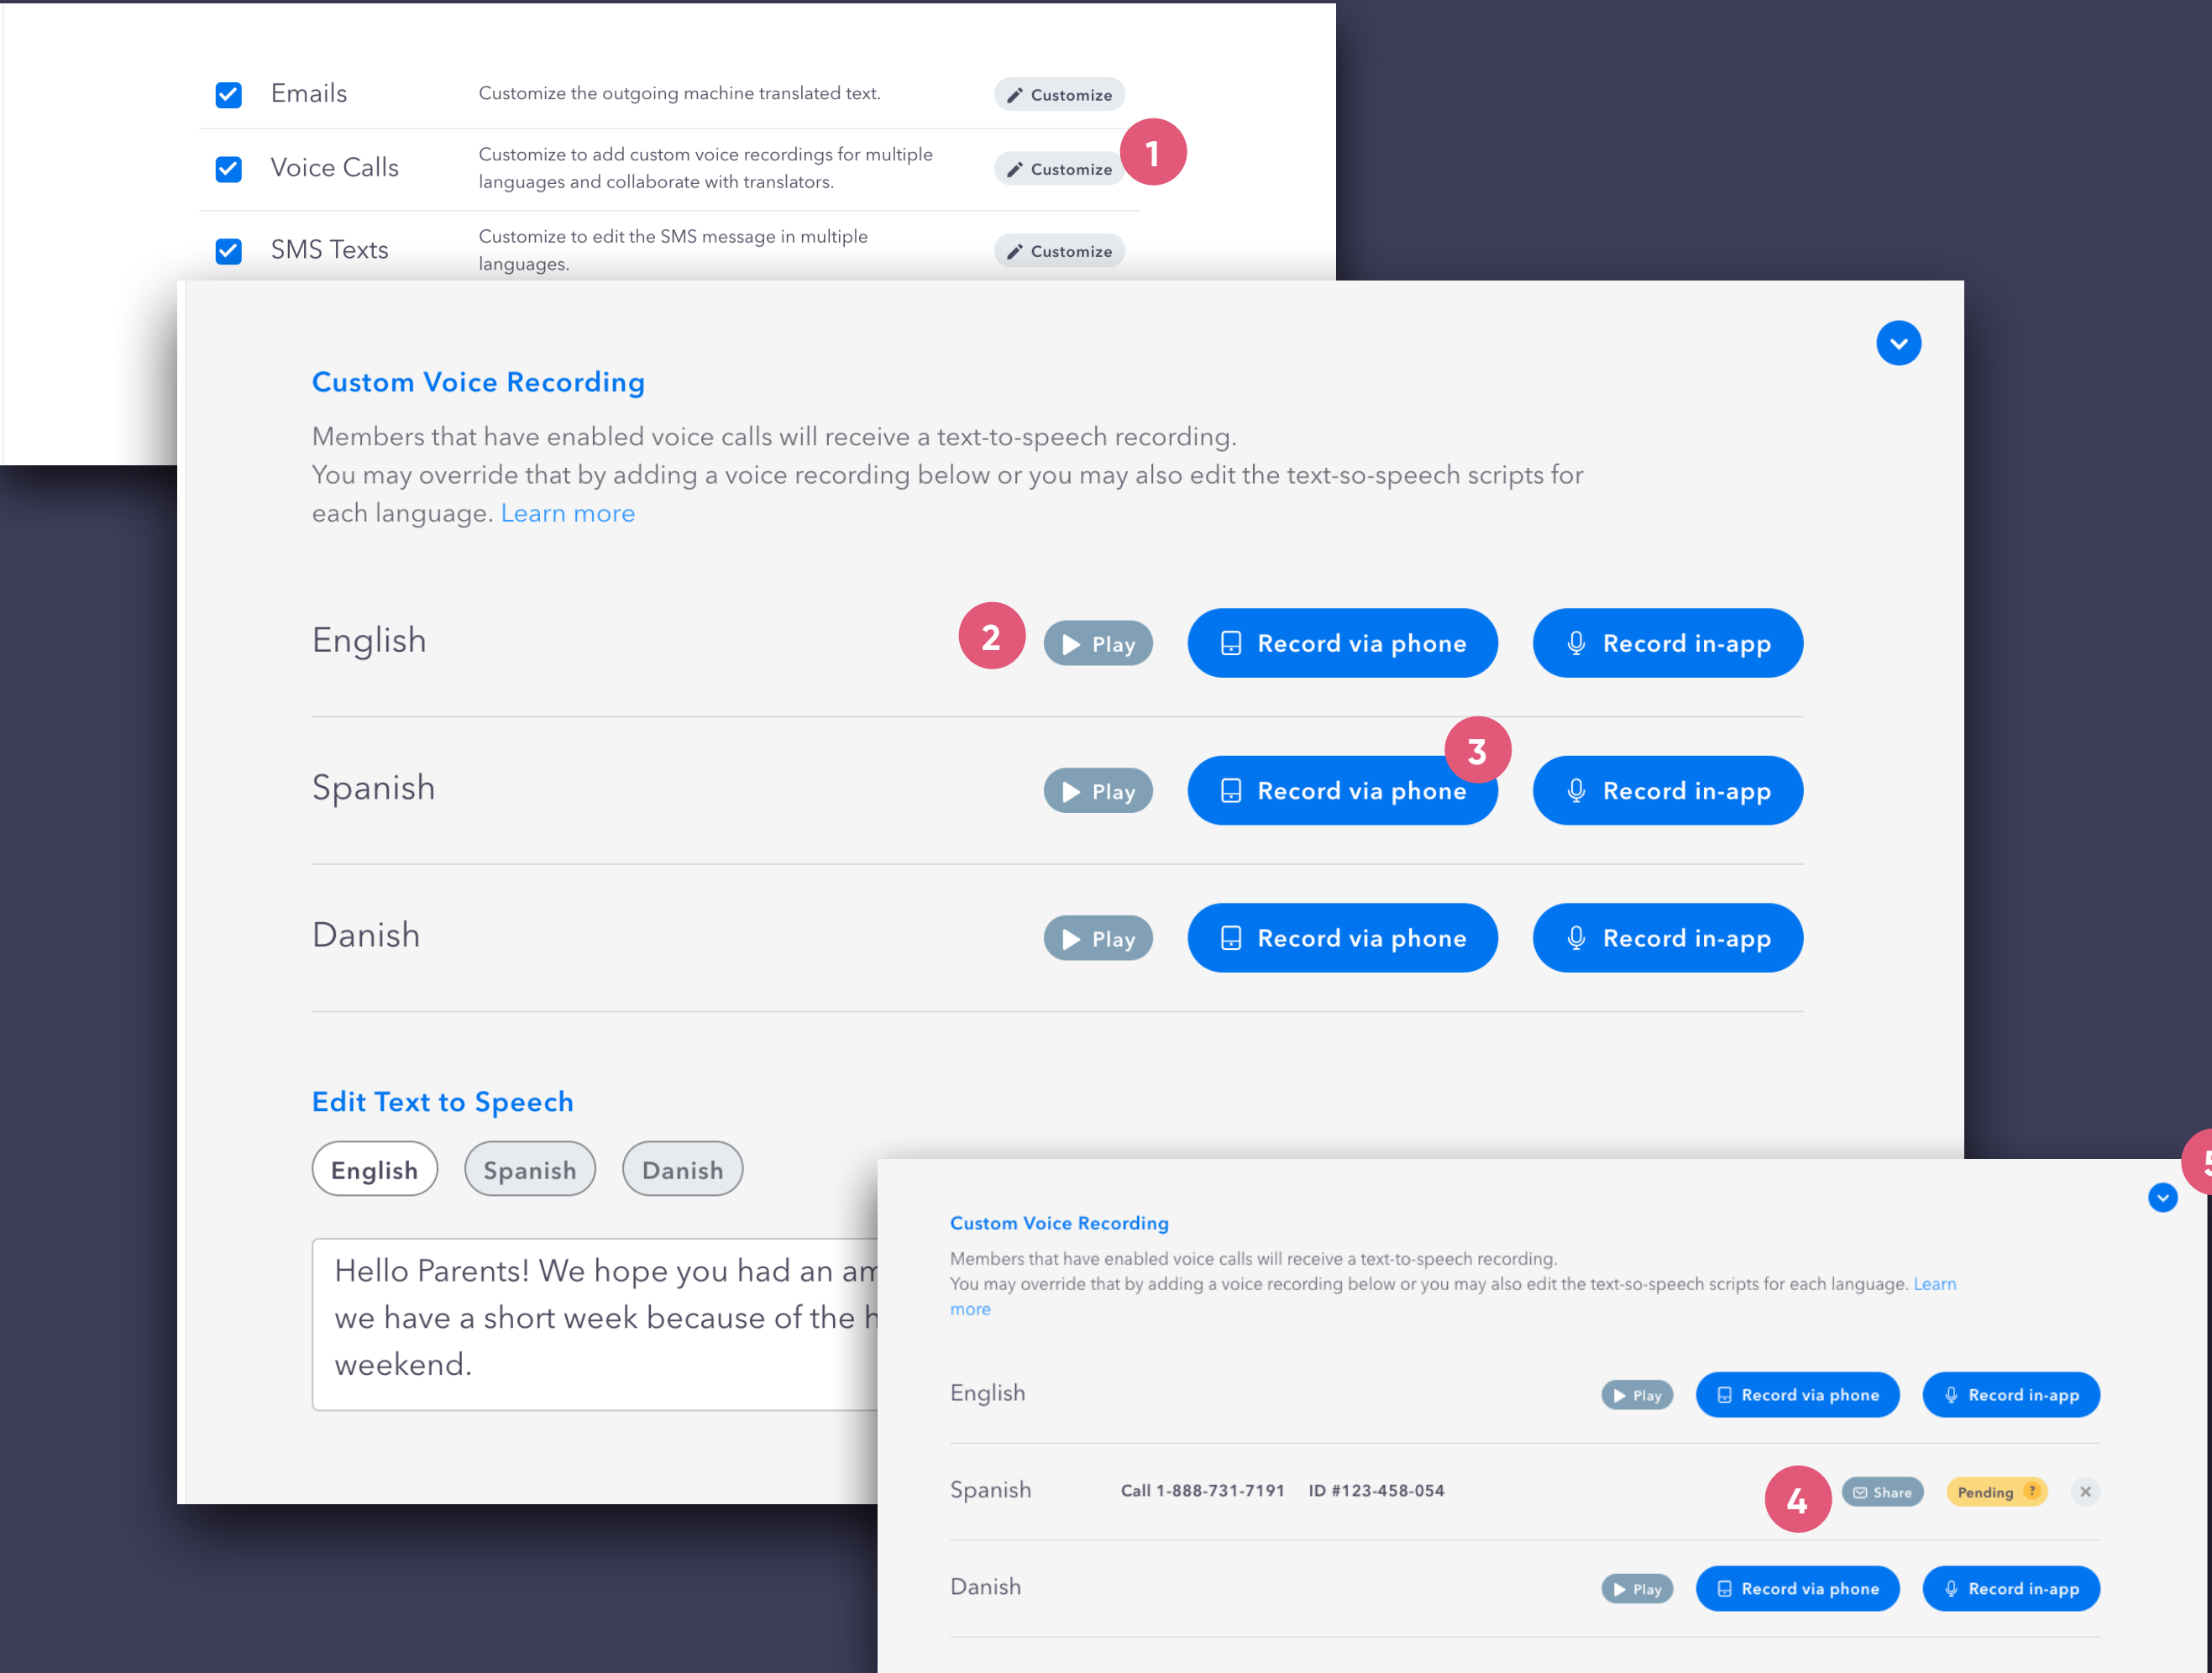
Emails
Customize the outgoing machine translated text.
Customize

Voice Calls
Customize to add custom voice recordings for multiple languages and collaborate with translators.
Customize
1

SMS Texts
Customize to edit the SMS message in multiple languages.
Customize

Custom Voice Recording

Members that have enabled voice calls will receive a text-to-speech recording.
You may override that by adding a voice recording below or you may also edit the text-so-speech scripts for each language. Learn more

English
2
Play
Record via phone
Record in-app

Spanish
Play
Record via phone
3
Record in-app

Danish
Play
Record via phone
Record in-app

Edit Text to Speech

English
Spanish
Danish

Hello Parents! We hope you had an am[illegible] we have a short week because of the h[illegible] weekend.

5

Custom Voice Recording

Members that have enabled voice calls will receive a text-to-speech recording.
You may override that by adding a voice recording below or you may also edit the text-so-speech scripts for each language. Learn more

English
Play
Record via phone
Record in-app

Spanish
Call 1-888-731-7191
ID #123-458-054
4
Share
Pending ?
×

Danish
Play
Record via phone
Record in-app